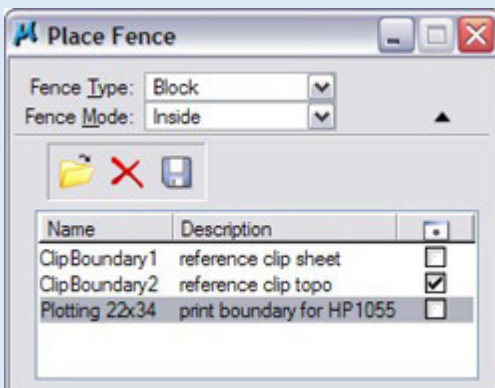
Place Fence

Fence Type: Block
Fence Mode: Inside

| Name | Description | |
|---|---|---|
| ClipBoundary1 | reference clip sheet | ☐ |
| ClipBoundary2 | reference clip topo | ☑ |
| Plotting 22x34 | print boundary for HP1055 | ☐ |